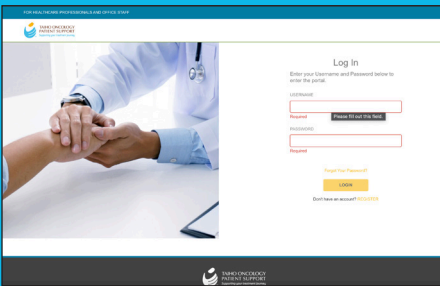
FOR HEALTHCARE PROFESSIONALS AND OFFICE STAFF

TAIHO ONCOLOGY PATIENT SUPPORT
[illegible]

Log In

Enter your Username and Password below to enter the portal.

USERNAME

Please fill out this field.

Required

PASSWORD

Required

Forgot Your Password?

LOGIN

Don't have an account? REGISTER

TAIHO ONCOLOGY PATIENT SUPPORT
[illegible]